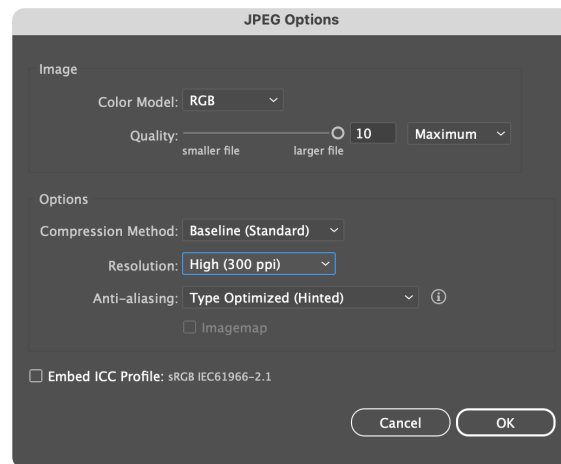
JPEG Options

Image

Color Model: RGB

Quality: 10 Maximum

smaller file larger file

Options

Compression Method: Baseline (Standard)

Resolution: High (300 ppi)

Anti-aliasing: Type Optimized (Hinted)

Imagemap

Embed ICC Profile: sRGB IEC61966-2.1

Cancel

OK